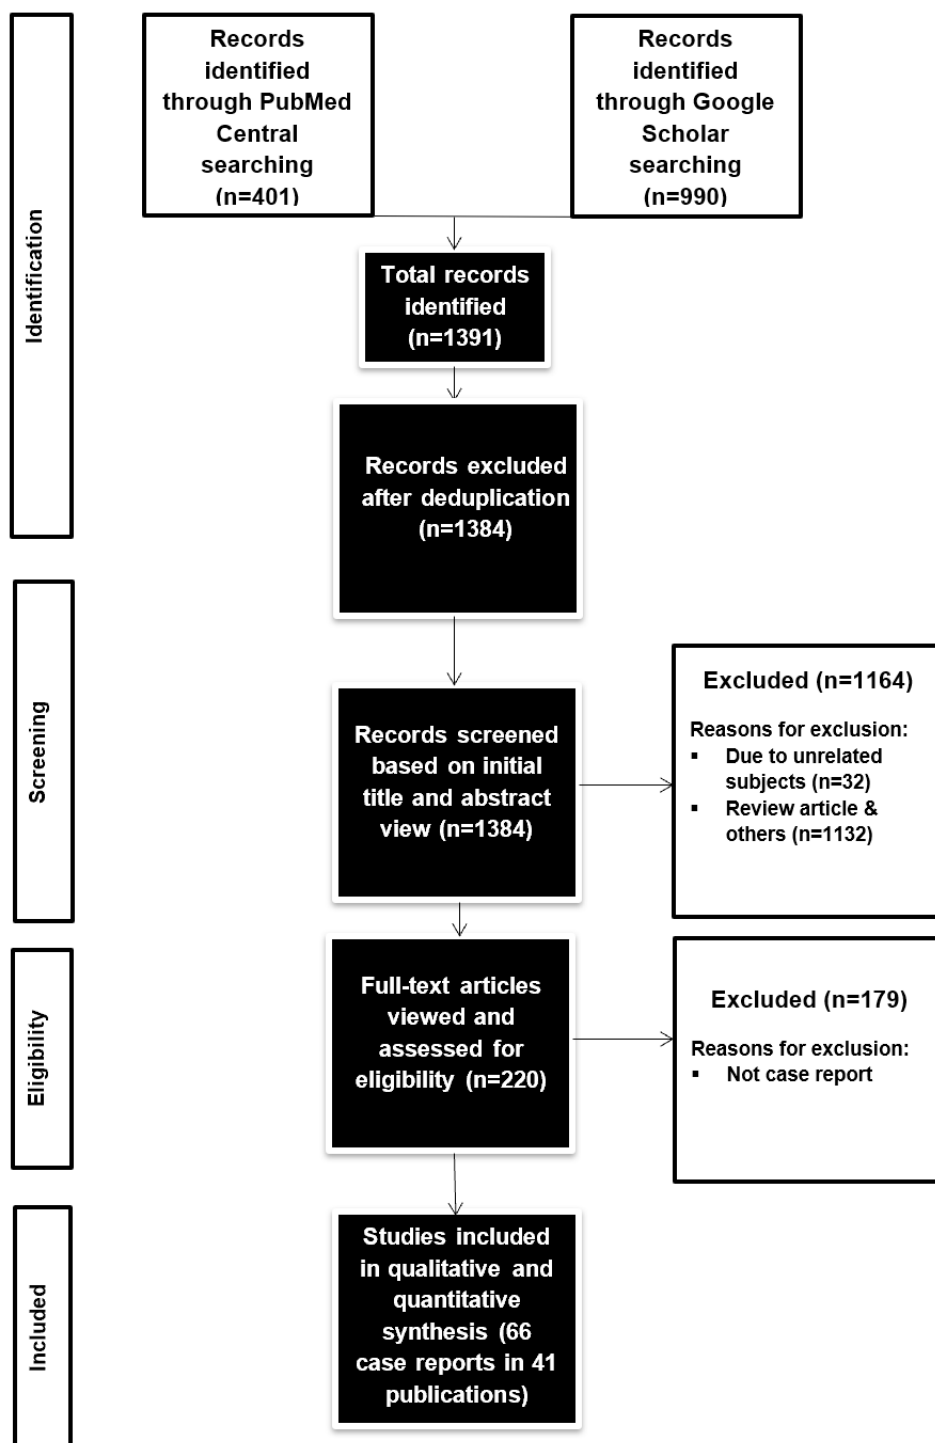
Identification

Records identified through PubMed Central searching (n=401)

Records identified through Google Scholar searching (n=990)

Total records identified (n=1391)

Records excluded after deduplication (n=1384)

Screening

Records screened based on initial title and abstract view (n=1384)

Excluded (n=1164)

Reasons for exclusion:
▪ Due to unrelated subjects (n=32)
▪ Review article & others (n=1132)

Eligibility

Full-text articles viewed and assessed for eligibility (n=220)

Excluded (n=179)

Reasons for exclusion:
▪ Not case report

Included

Studies included in qualitative and quantitative synthesis (66 case reports in 41 publications)